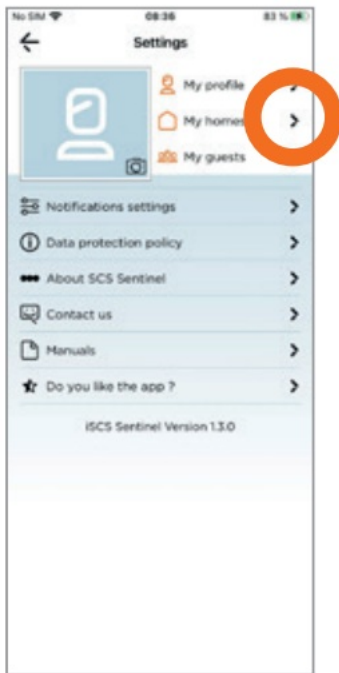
No SIM 08:36 83 %

Settings

My profile

My homes

My guests

Notifications settings

Data protection policy

About SCS Sentinel

Contact us

Manuals

Do you like the app ?

iSCS Sentinel Version 1.3.0